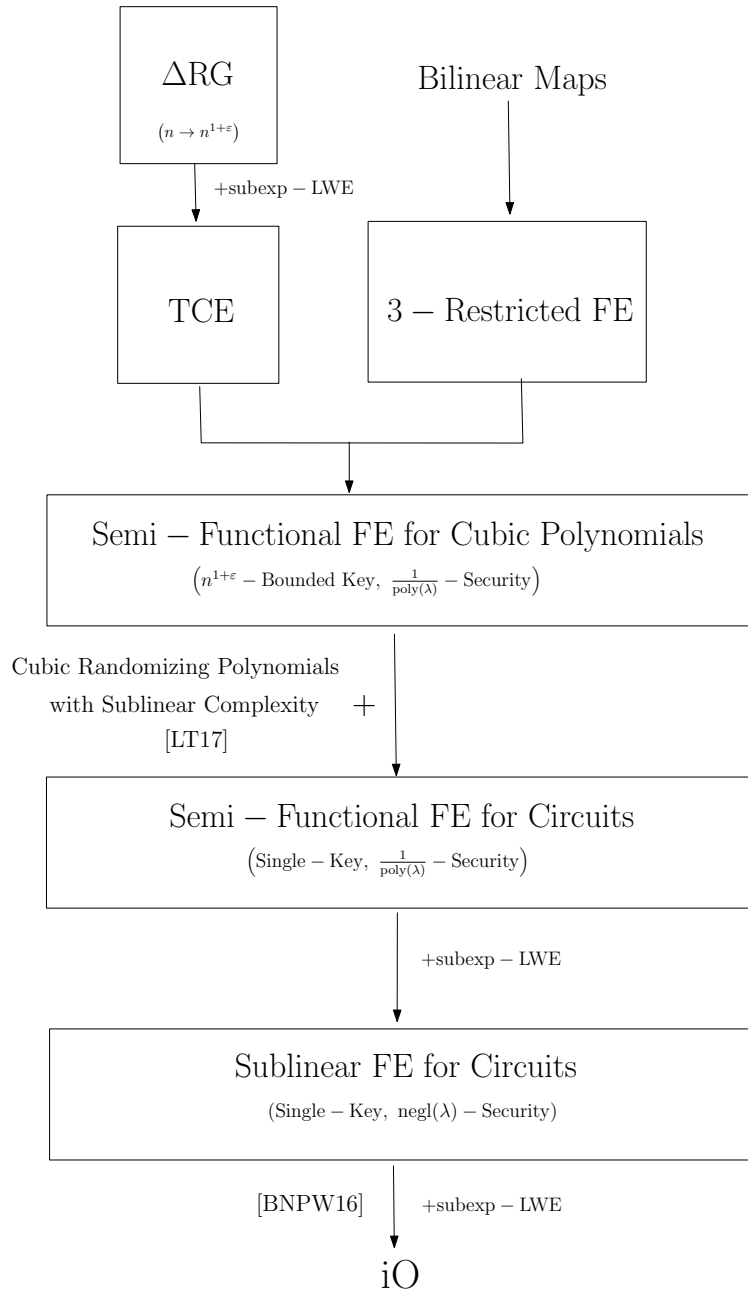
$\Delta$RG

$(n \to n^{1+\varepsilon})$

Bilinear Maps

+subexp − LWE

TCE

3 − Restricted FE

Semi − Functional FE for Cubic Polynomials

$\left(n^{1+\varepsilon} - \text{Bounded Key}, \frac{1}{\text{poly}(\lambda)} - \text{Security}\right)$

Cubic Randomizing Polynomials with Sublinear Complexity [LT17] +

Semi − Functional FE for Circuits

$\left(\text{Single} - \text{Key}, \frac{1}{\text{poly}(\lambda)} - \text{Security}\right)$

+subexp − LWE

Sublinear FE for Circuits

(Single − Key, negl($\lambda$) − Security)

[BNPW16]

+subexp − LWE

iO